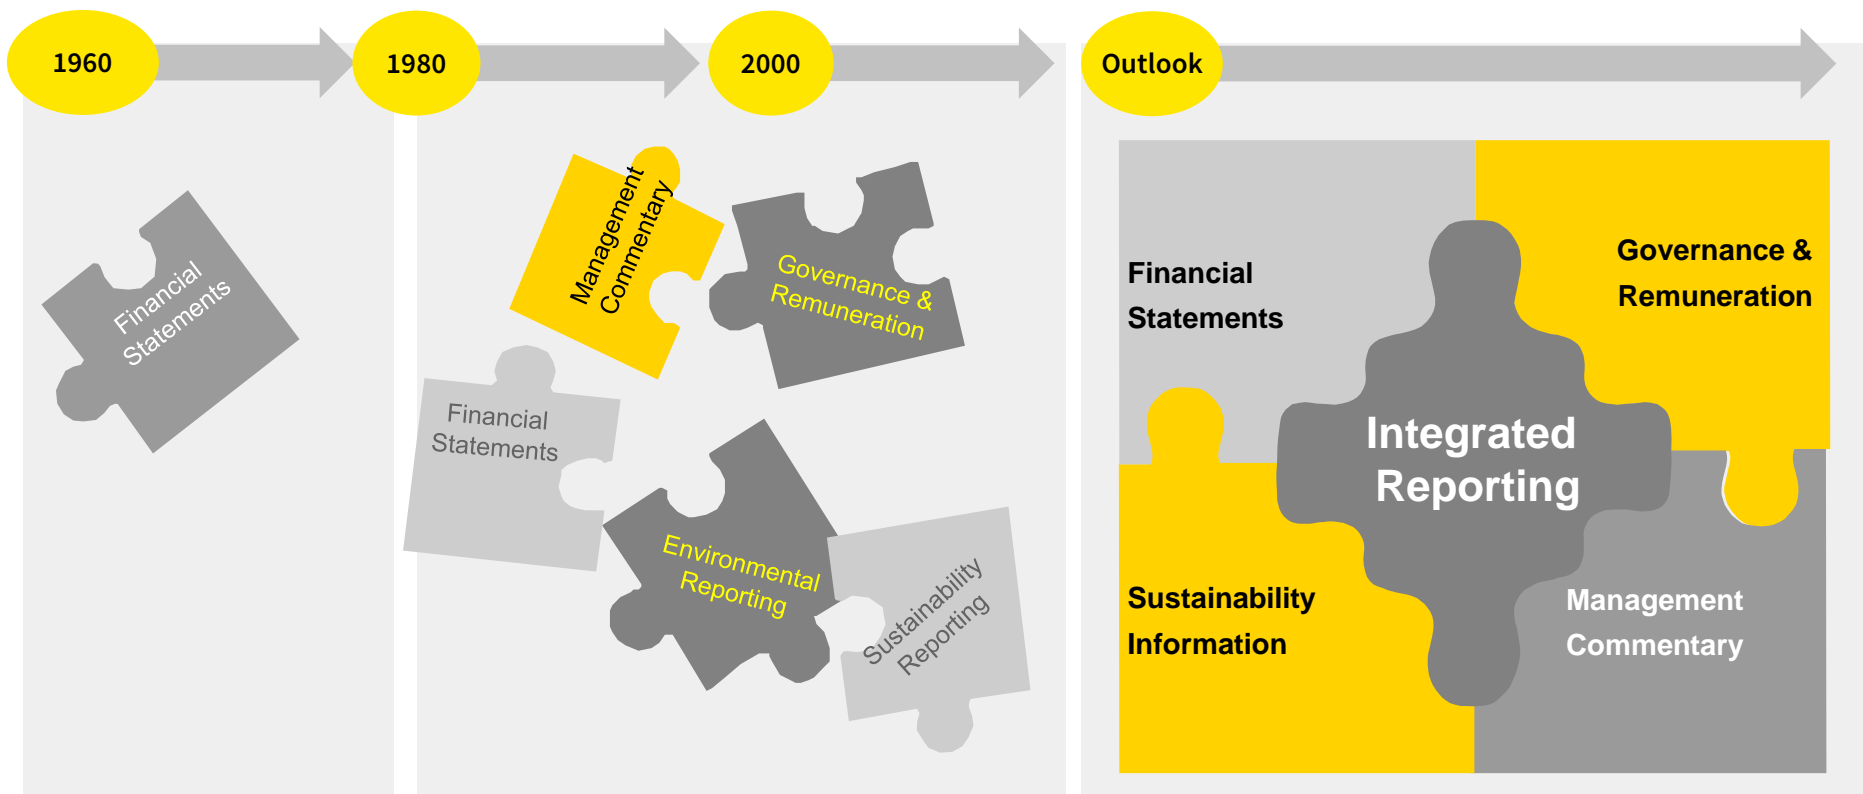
1960

1980

2000

Outlook

Financial Statements

Management Commentary

Governance & Remuneration

Financial Statements

Environmental Reporting

Sustainability Reporting

Financial Statements

Governance & Remuneration

Integrated Reporting

Sustainability Information

Management Commentary